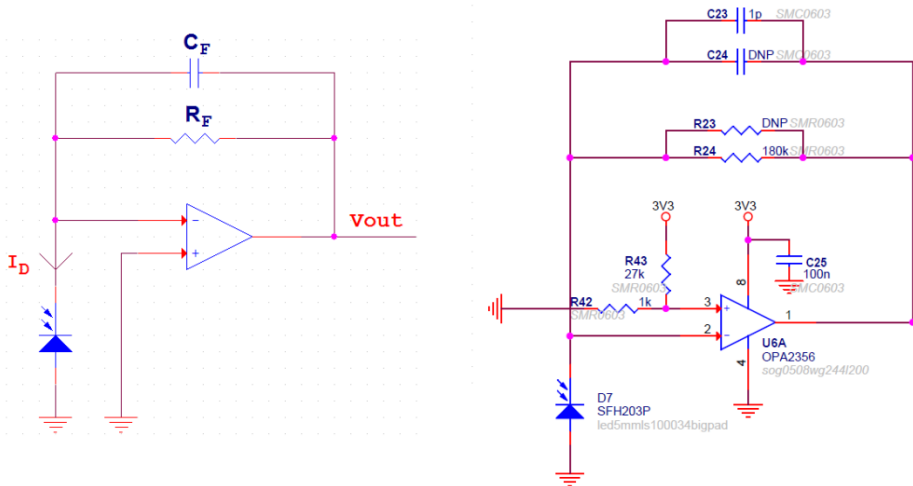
$C_F$

$R_F$

Vout

$I_D$

C23 1p SMC0603

C24 DNP SMC0603

R23 DNP SMR0603

R24 180k SMR0603

3V3

3V3

R43
27k
SMR0603

C25
100n
SMC0603

8

R42 1k
SMR0603

3

2

1

4

U6A
OPA2356
sog0508wg244l200

D7
SFH203P
led5mmls100034bigpad